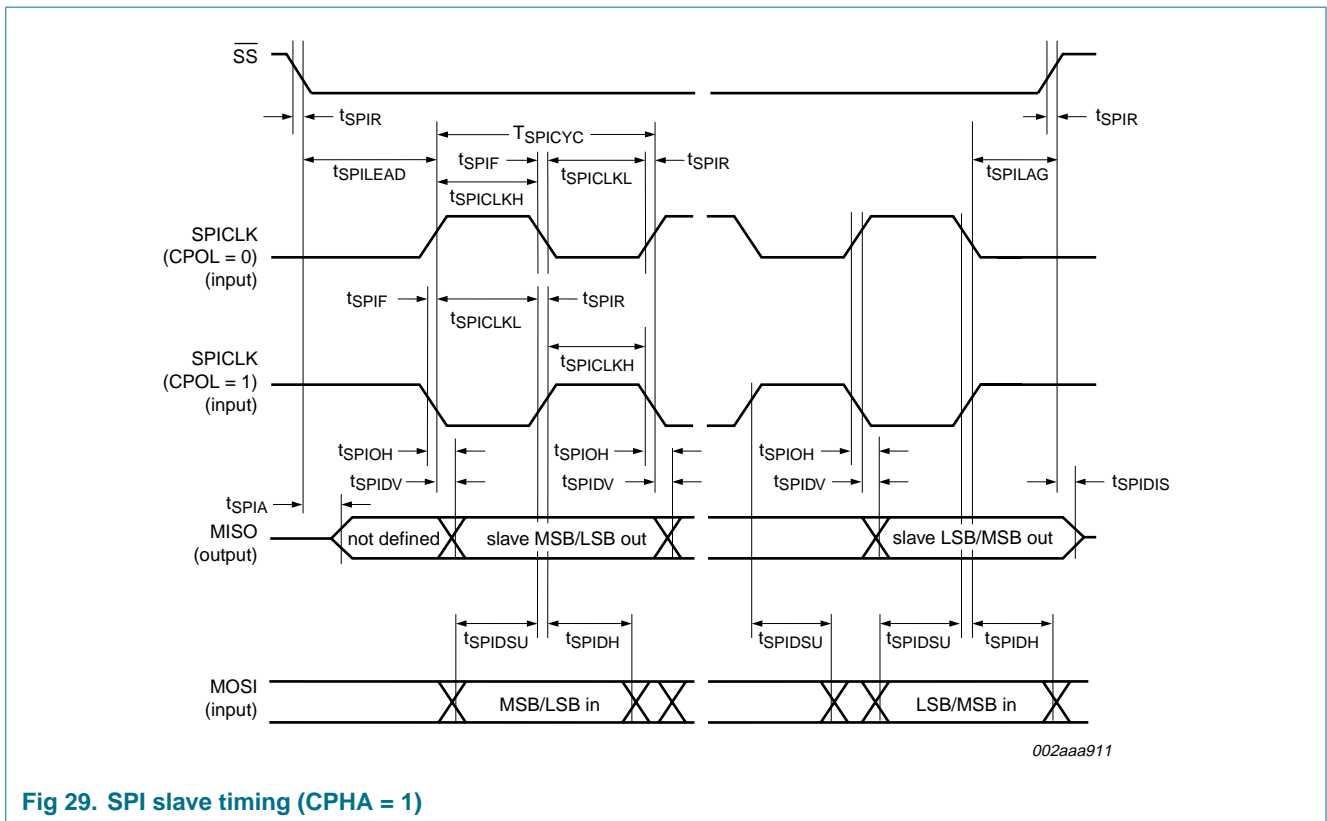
$\overline{SS}$

$t_{SPIR}$

$T_{SPICYC}$

$t_{SPIR}$

$t_{SPILEAD}$

$t_{SPIF}$

$t_{SPICLKL}$

$t_{SPIR}$

$t_{SPILAG}$

$t_{SPICLKH}$

SPICLK (CPOL = 0) (input)

$t_{SPIF}$

$t_{SPIR}$

$t_{SPICLKL}$

$t_{SPICLKH}$

SPICLK (CPOL = 1) (input)

$t_{SPIOH}$

$t_{SPIOH}$

$t_{SPIOH}$

$t_{SPIDV}$

$t_{SPIDV}$

$t_{SPIDV}$

$t_{SPIDIS}$

$t_{SPIA}$

MISO (output)

not defined

slave MSB/LSB out

slave LSB/MSB out

$t_{SPIDSU}$

$t_{SPIDH}$

$t_{SPIDSU}$

$t_{SPIDSU}$

$t_{SPIDH}$

MOSI (input)

MSB/LSB in

LSB/MSB in

002aaa911

Fig 29. SPI slave timing (CPHA = 1)